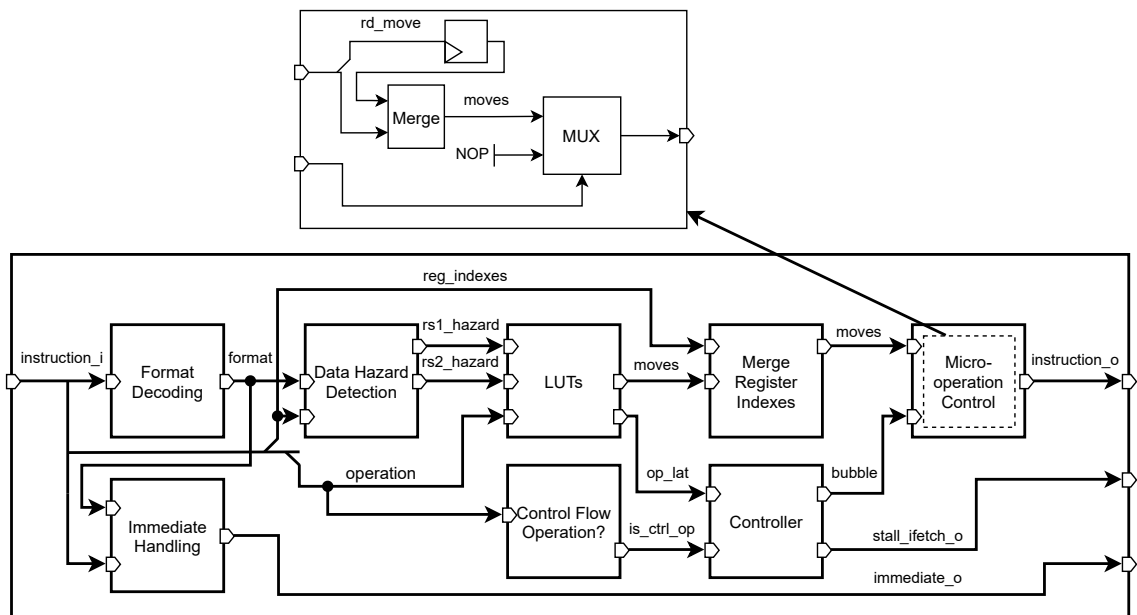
rd_move
Merge
moves
MUX
NOP
reg_indexes
instruction_i
Format Decoding
format
Data Hazard Detection
rs1_hazard
rs2_hazard
LUTs
moves
Merge Register Indexes
moves
Micro-operation Control
instruction_o
operation
Control Flow Operation?
op_lat
Controller
bubble
is_ctrl_op
Immediate Handling
stall_ifetch_o
immediate_o